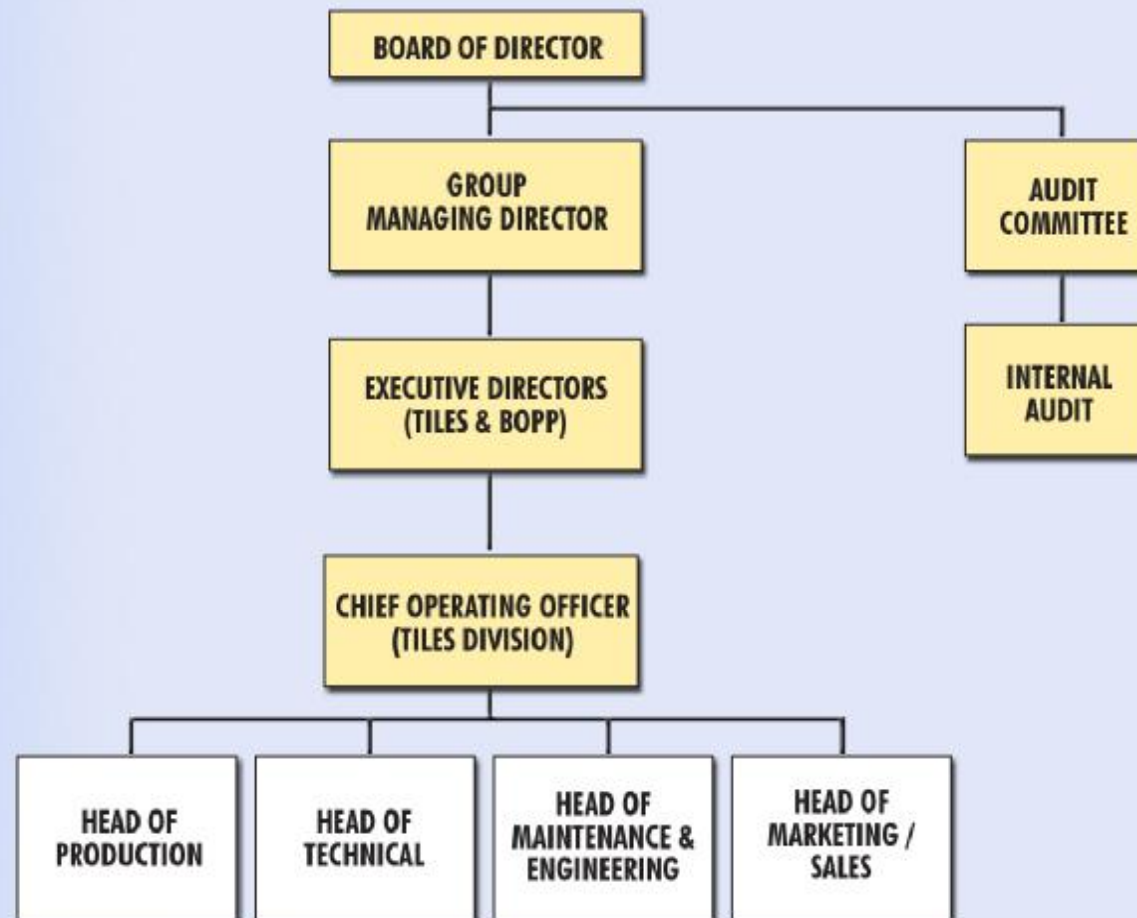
BOARD OF DIRECTOR

GROUP MANAGING DIRECTOR

AUDIT COMMITTEE

INTERNAL AUDIT

EXECUTIVE DIRECTORS (TILES & BOPP)

CHIEF OPERATING OFFICER (TILES DIVISION)

HEAD OF PRODUCTION

HEAD OF TECHNICAL

HEAD OF MAINTENANCE & ENGINEERING

HEAD OF MARKETING / SALES